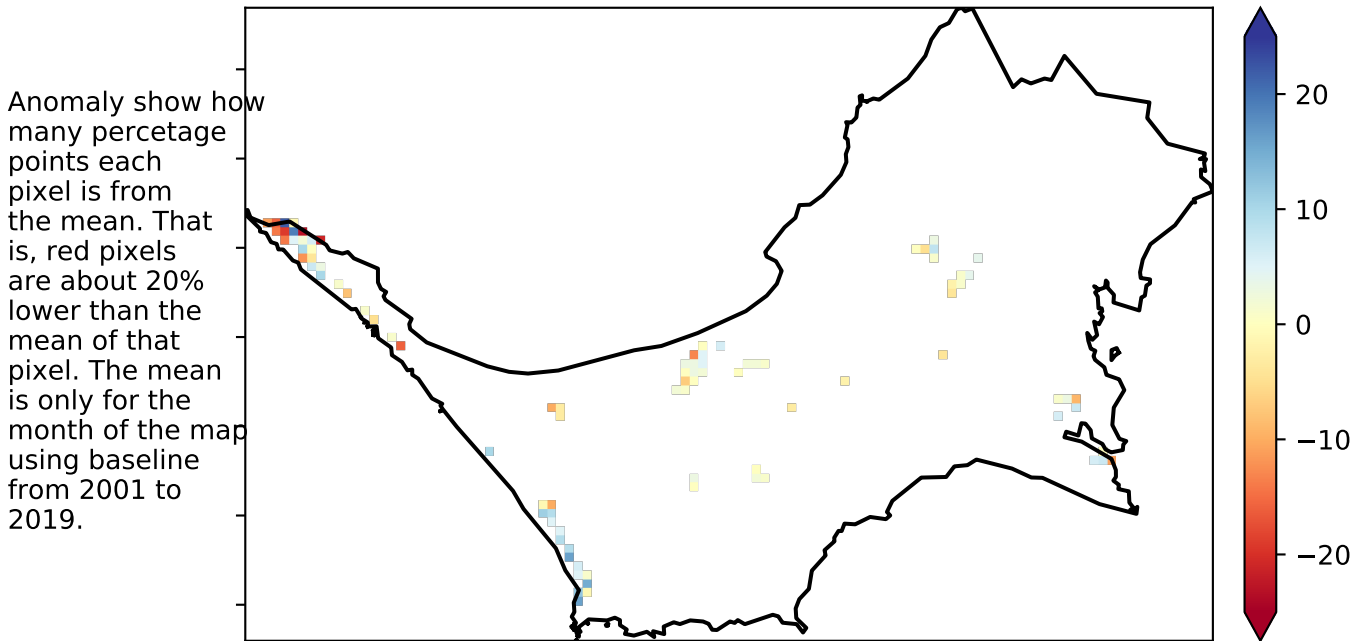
Anomaly show how many percetage points each pixel is from the mean. That is, red pixels are about 20% lower than the mean of that pixel. The mean is only for the month of the map using baseline from 2001 to 2019.

20
10
0
−10
−20